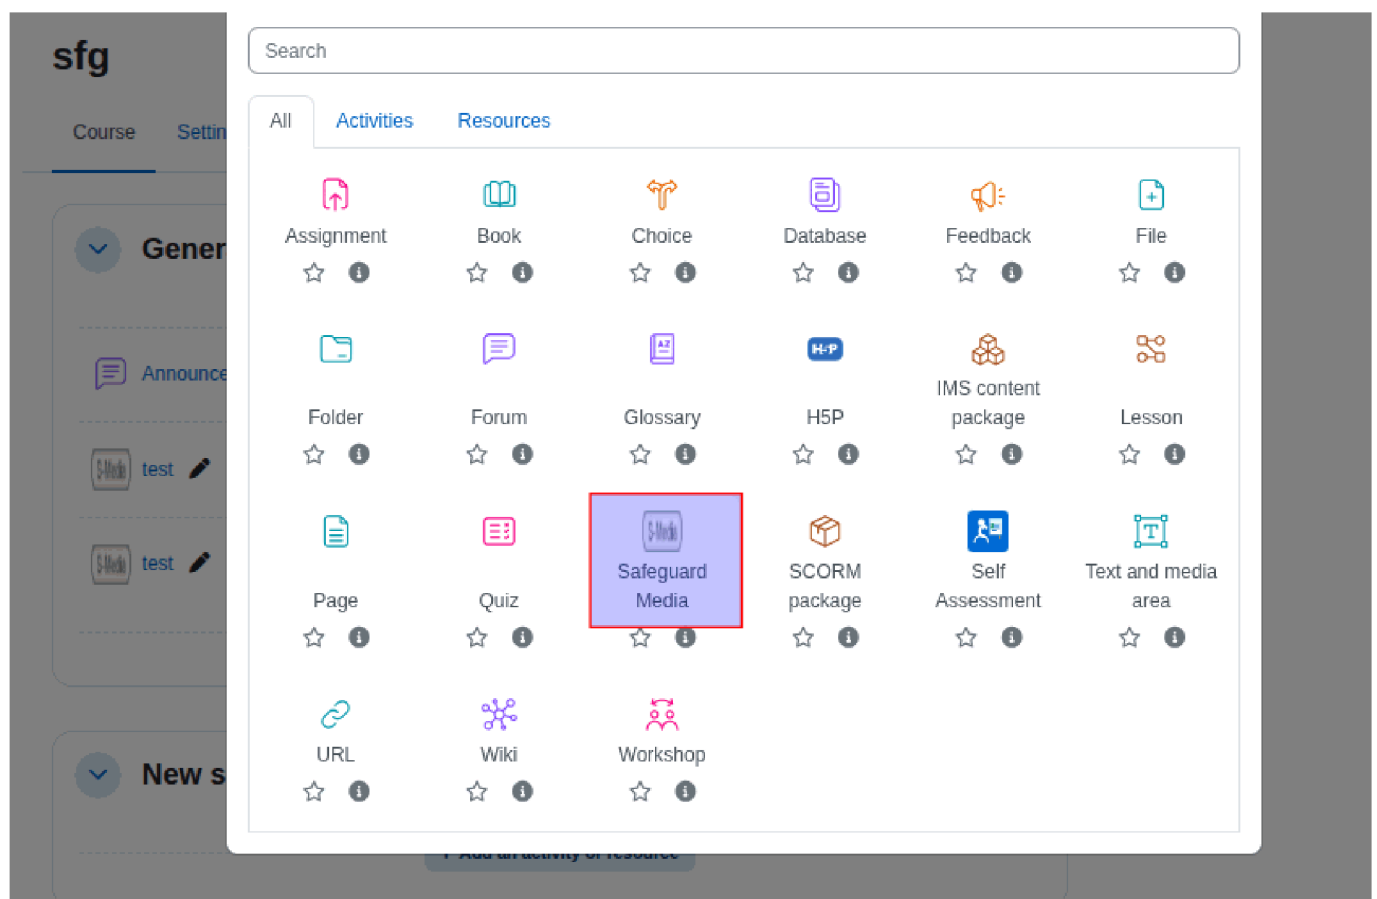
sfg

Course Settin

Gener

Announce

test

test

New s

Search

All Activities Resources

Assignment

Book

Choice

Database

Feedback

File

Folder

Forum

Glossary

H5P

IMS content package

Lesson

Page

Quiz

Safeguard Media

SCORM package

Self Assessment

Text and media area

URL

Wiki

Workshop

+ Add an activity or resource